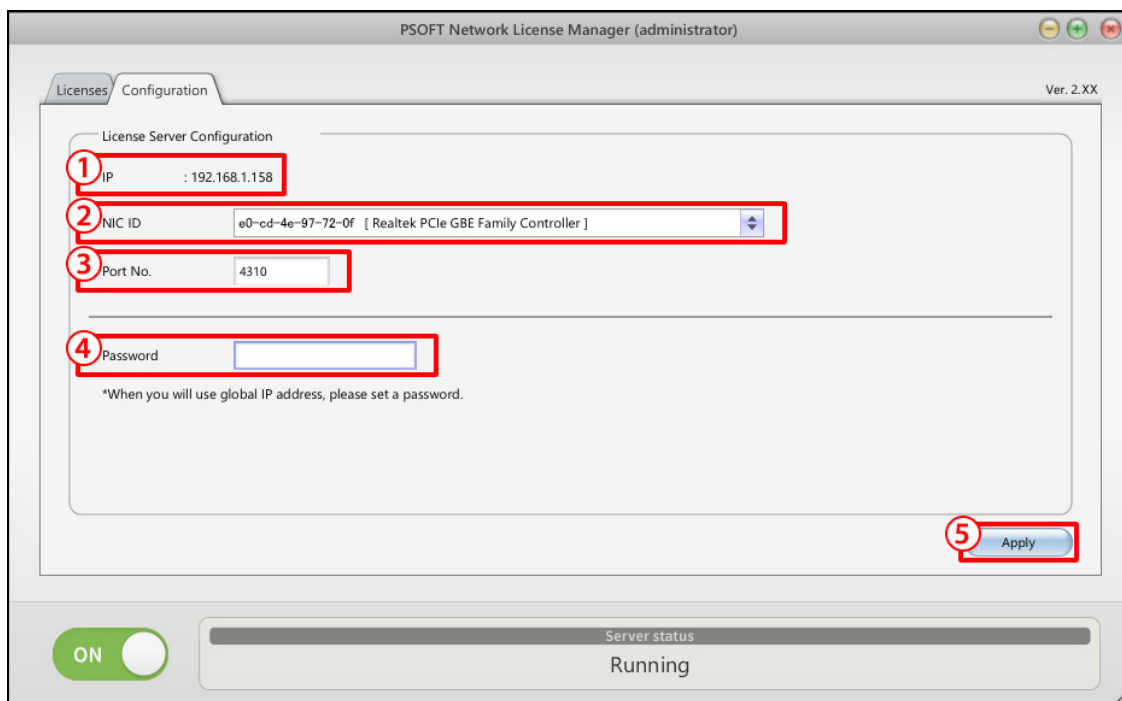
PSOFT Network License Manager (administrator)

Licenses Configuration

Ver. 2.XX

License Server Configuration

1 IP : 192.168.1.158

2 NIC ID e0-cd-4e-97-72-0f [ Realtek PCIe GBE Family Controller ]

3 Port No. 4310

4 Password

*When you will use global IP address, please set a password.

5 Apply

ON

Server status

Running